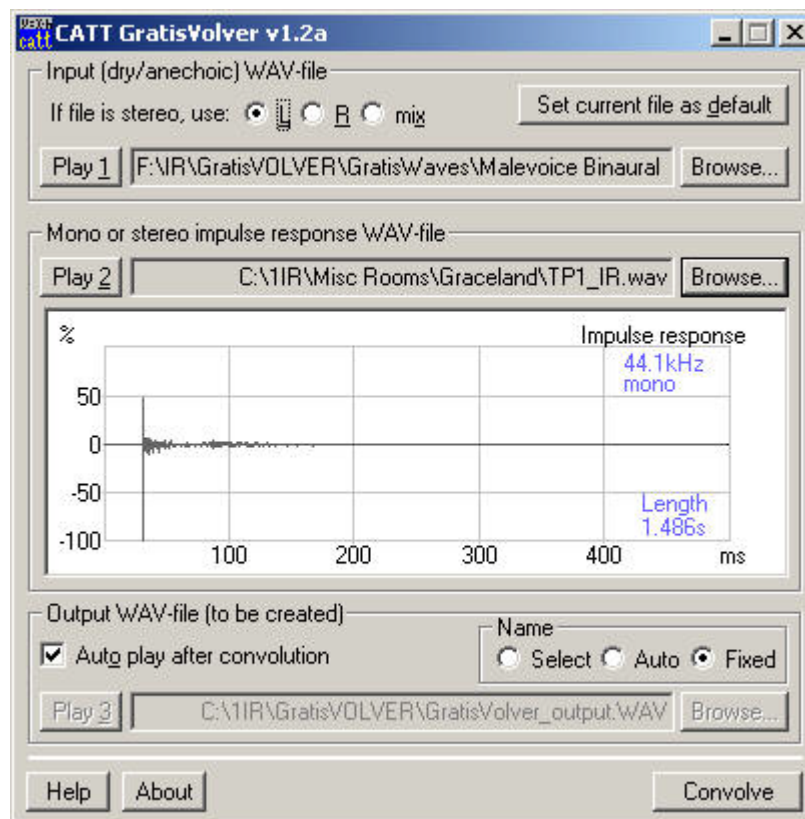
CATT GratisVolver v1.2a

Input (dry/anechoic) WAV-file

If file is stereo, use: L R mix

Set current file as default

Play 1 F:\IR\GratisVOLVER\GratisWaves\Malevoice Binaural Browse...

Mono or stereo impulse response WAV-file

Play 2 C:\1IR\Misc Rooms\Graceland\TP1_IR.wav Browse...

%

Impulse response

44.1kHz
mono

50

0

-50

-100

Length
1.486s

100 200 300 400 ms

Output WAV-file (to be created)

Auto play after convolution

Name

Select Auto Fixed

Play 3 C:\1IR\GratisVOLVER\GratisVolver_output.WAV Browse...

Help About Convolve